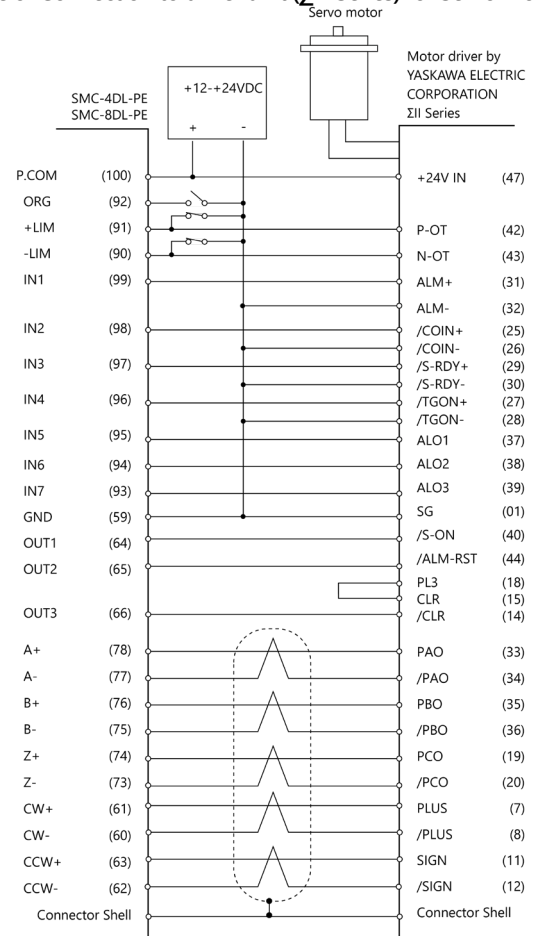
Servo motor

Motor driver by YASKAWA ELECTRIC CORPORATION ΣII Series

+12-+24VDC

+ -

SMC-4DL-PE
SMC-8DL-PE

P.COM (100)
ORG (92)
+LIM (91)
-LIM (90)
IN1 (99)
IN2 (98)
IN3 (97)
IN4 (96)
IN5 (95)
IN6 (94)
IN7 (93)
GND (59)
OUT1 (64)
OUT2 (65)
OUT3 (66)
A+ (78)
A- (77)
B+ (76)
B- (75)
Z+ (74)
Z- (73)
CW+ (61)
CW- (60)
CCW+ (63)
CCW- (62)
Connector Shell

+24V IN (47)
P-OT (42)
N-OT (43)
ALM+ (31)
ALM- (32)
/COIN+ (25)
/COIN- (26)
/S-RDY+ (29)
/S-RDY- (30)
/TGON+ (27)
/TGON- (28)
ALO1 (37)
ALO2 (38)
ALO3 (39)
SG (01)
/S-ON (40)
/ALM-RST (44)
PL3 (18)
CLR (15)
/CLR (14)
PAO (33)
/PAO (34)
PBO (35)
/PBO (36)
PCO (19)
/PCO (20)
PLUS (7)
/PLUS (8)
SIGN (11)
/SIGN (12)
Connector Shell